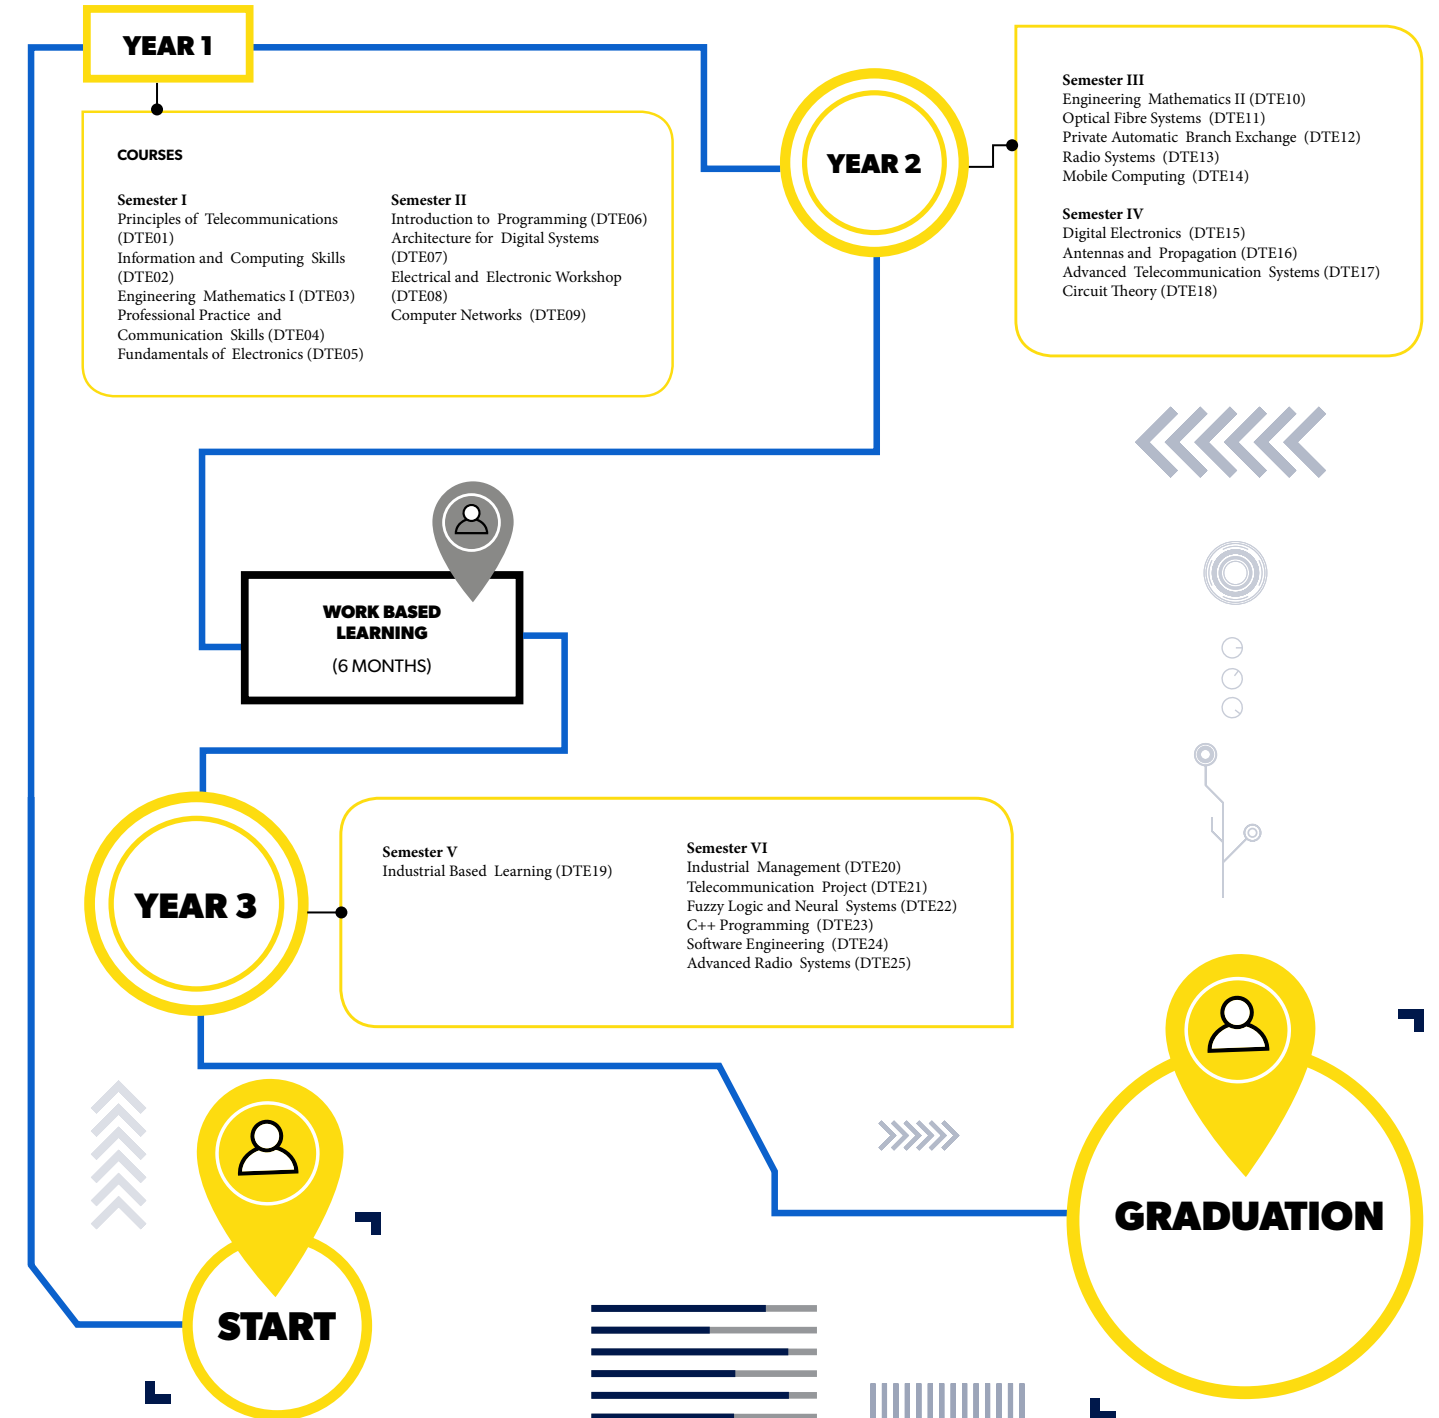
YEAR 1

COURSES

Semester I
Principles of Telecommunications (DTE01)
Information and Computing Skills (DTE02)
Engineering Mathematics I (DTE03)
Professional Practice and Communication Skills (DTE04)
Fundamentals of Electronics (DTE05)

Semester II
Introduction to Programming (DTE06)
Architecture for Digital Systems (DTE07)
Electrical and Electronic Workshop (DTE08)
Computer Networks (DTE09)

YEAR 2

Semester III
Engineering Mathematics II (DTE10)
Optical Fibre Systems (DTE11)
Private Automatic Branch Exchange (DTE12)
Radio Systems (DTE13)
Mobile Computing (DTE14)

Semester IV
Digital Electronics (DTE15)
Antennas and Propagation (DTE16)
Advanced Telecommunication Systems (DTE17)
Circuit Theory (DTE18)

WORK BASED LEARNING

(6 MONTHS)

YEAR 3

Semester V
Industrial Based Learning (DTE19)

Semester VI
Industrial Management (DTE20)
Telecommunication Project (DTE21)
Fuzzy Logic and Neural Systems (DTE22)
C++ Programming (DTE23)
Software Engineering (DTE24)
Advanced Radio Systems (DTE25)

GRADUATION

START